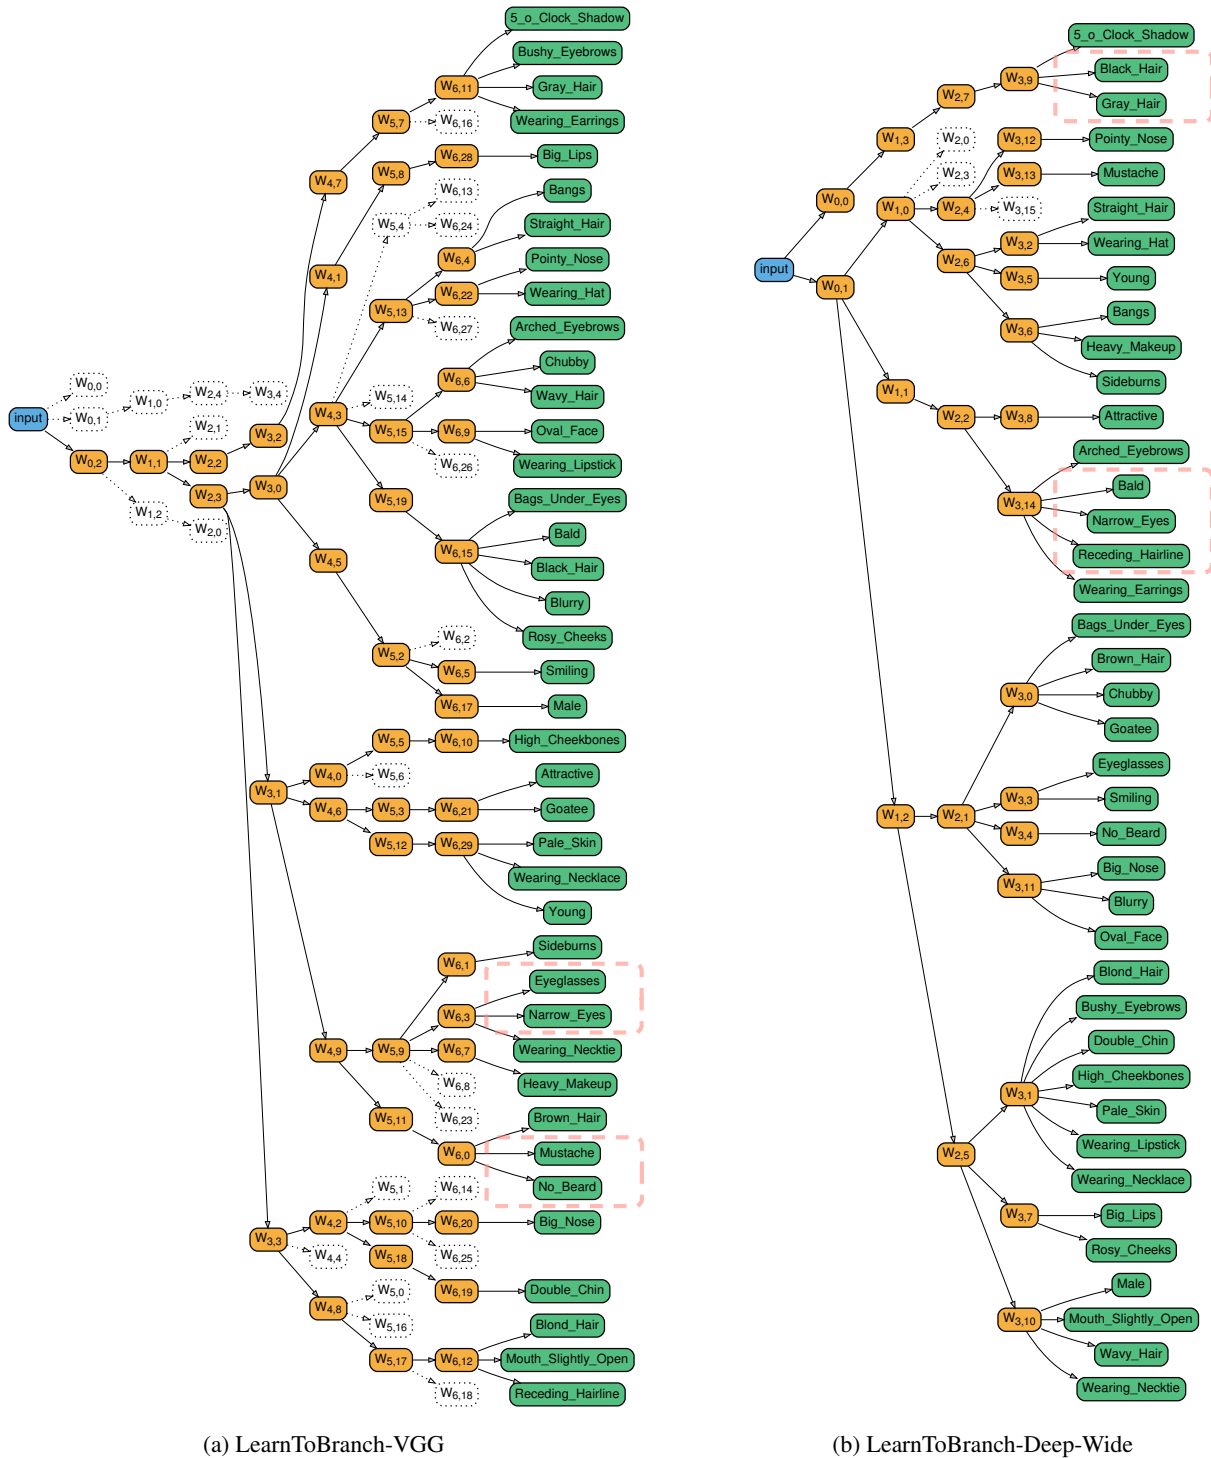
5_o_Clock_Shadow
Bushy_Eyebrows
Gray_Hair
Wearing_Earrings
Big_Lips
Bangs
Straight_Hair
Pointy_Nose
Wearing_Hat
Arched_Eyebrows
Chubby
Wavy_Hair
Oval_Face
Wearing_Lipstick
Bags_Under_Eyes
Bald
Black_Hair
Blurry
Rosy_Cheeks
Smiling
Male
High_Cheekbones
Attractive
Goatee
Pale_Skin
Wearing_Necklace
Young
Sideburns
Eyeglasses
Narrow_Eyes
Wearing_Necktie
Heavy_Makeup
Brown_Hair
Mustache
No_Beard
Big_Nose
Double_Chin
Blond_Hair
Mouth_Slightly_Open
Receding_Hairline

input
$W_{0,0}$ $W_{0,1}$ $W_{0,2}$ $W_{1,0}$ $W_{1,1}$ $W_{1,2}$ $W_{2,0}$ $W_{2,1}$ $W_{2,2}$ $W_{2,3}$ $W_{2,4}$ $W_{3,0}$ $W_{3,1}$ $W_{3,2}$ $W_{3,3}$ $W_{3,4}$ $W_{4,0}$ $W_{4,1}$ $W_{4,2}$ $W_{4,3}$ $W_{4,4}$ $W_{4,5}$ $W_{4,6}$ $W_{4,7}$ $W_{4,8}$ $W_{4,9}$ $W_{5,0}$ $W_{5,1}$ $W_{5,2}$ $W_{5,3}$ $W_{5,4}$ $W_{5,5}$ $W_{5,6}$ $W_{5,7}$ $W_{5,8}$ $W_{5,9}$ $W_{5,10}$ $W_{5,11}$ $W_{5,12}$ $W_{5,13}$ $W_{5,14}$ $W_{5,15}$ $W_{5,16}$ $W_{5,17}$ $W_{5,18}$ $W_{5,19}$ $W_{6,0}$ $W_{6,1}$ $W_{6,2}$ $W_{6,3}$ $W_{6,4}$ $W_{6,5}$ $W_{6,6}$ $W_{6,7}$ $W_{6,8}$ $W_{6,9}$ $W_{6,10}$ $W_{6,11}$ $W_{6,12}$ $W_{6,13}$ $W_{6,14}$ $W_{6,15}$ $W_{6,16}$ $W_{6,17}$ $W_{6,18}$ $W_{6,19}$ $W_{6,20}$ $W_{6,21}$ $W_{6,22}$ $W_{6,23}$ $W_{6,24}$ $W_{6,25}$ $W_{6,26}$ $W_{6,27}$ $W_{6,28}$ $W_{6,29}$

(a) LearnToBranch-VGG

5_o_Clock_Shadow
Black_Hair
Gray_Hair
Pointy_Nose
Mustache
Straight_Hair
Wearing_Hat
Young
Bangs
Heavy_Makeup
Sideburns
Attractive
Arched_Eyebrows
Bald
Narrow_Eyes
Receding_Hairline
Wearing_Earrings
Bags_Under_Eyes
Brown_Hair
Chubby
Goatee
Eyeglasses
Smiling
No_Beard
Big_Nose
Blurry
Oval_Face
Blond_Hair
Bushy_Eyebrows
Double_Chin
High_Cheekbones
Pale_Skin
Wearing_Lipstick
Wearing_Necklace
Big_Lips
Rosy_Cheeks
Male
Mouth_Slightly_Open
Wavy_Hair
Wearing_Necktie

input
$W_{0,0}$ $W_{0,1}$ $W_{1,0}$ $W_{1,1}$ $W_{1,2}$ $W_{1,3}$ $W_{2,0}$ $W_{2,1}$ $W_{2,2}$ $W_{2,3}$ $W_{2,4}$ $W_{2,5}$ $W_{2,6}$ $W_{2,7}$ $W_{3,0}$ $W_{3,1}$ $W_{3,2}$ $W_{3,3}$ $W_{3,4}$ $W_{3,5}$ $W_{3,6}$ $W_{3,7}$ $W_{3,8}$ $W_{3,9}$ $W_{3,10}$ $W_{3,11}$ $W_{3,12}$ $W_{3,13}$ $W_{3,14}$ $W_{3,15}$

(b) LearnToBranch-Deep-Wide